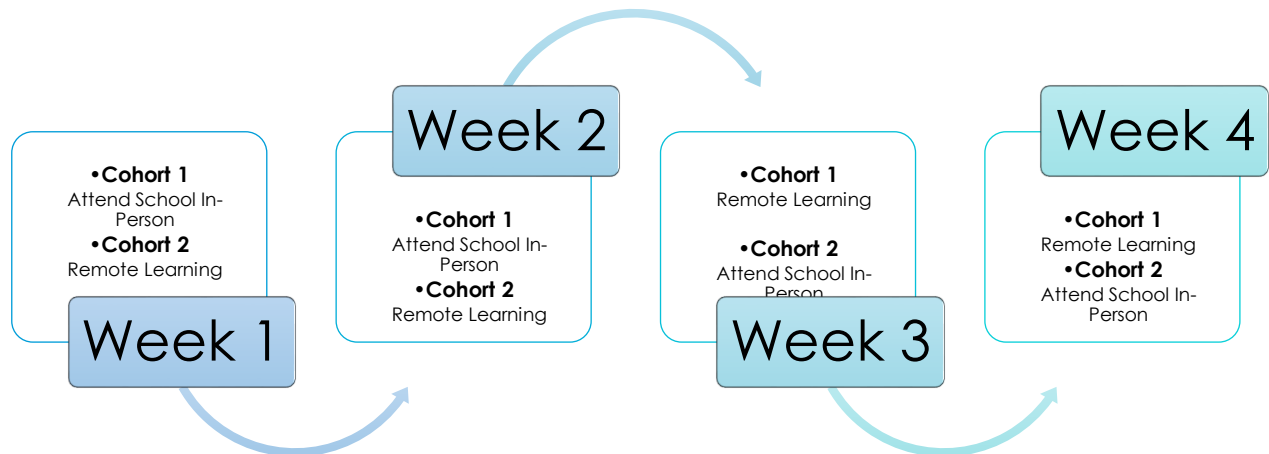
•Cohort 1
Attend School In-Person
•Cohort 2
Remote Learning

Week 1

Week 2

•Cohort 1
Attend School In-Person
•Cohort 2
Remote Learning

•Cohort 1
Remote Learning

•Cohort 2
Attend School In-Person

Week 3

Week 4

•Cohort 1
Remote Learning
•Cohort 2
Attend School In-Person